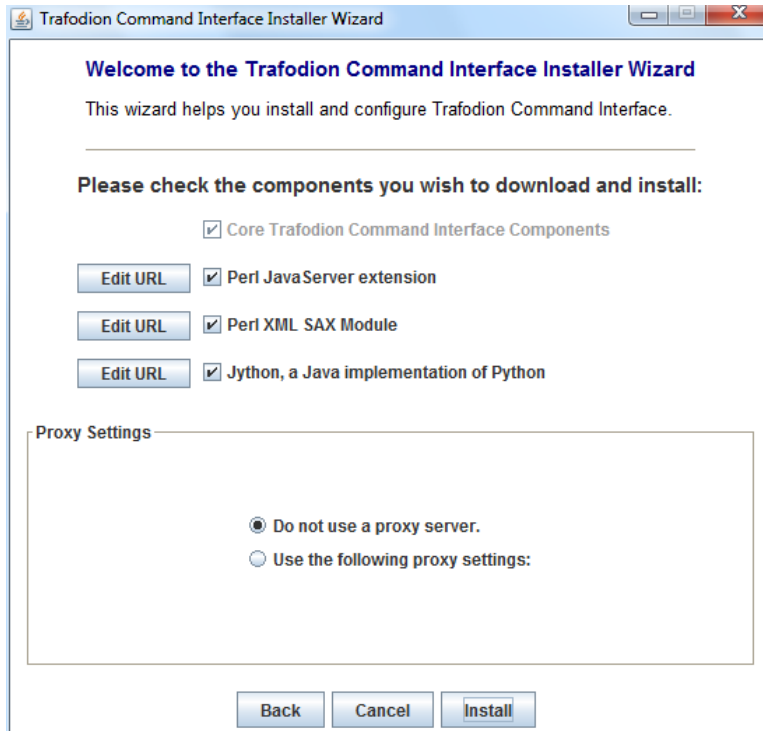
Trafodion Command Interface Installer Wizard

Welcome to the Trafodion Command Interface Installer Wizard

This wizard helps you install and configure Trafodion Command Interface.

Please check the components you wish to download and install:

Core Trafodion Command Interface Components

Edit URL Perl JavaServer extension

Edit URL Perl XML SAX Module

Edit URL Jython, a Java implementation of Python

Proxy Settings

Do not use a proxy server.

Use the following proxy settings:

Back Cancel Install